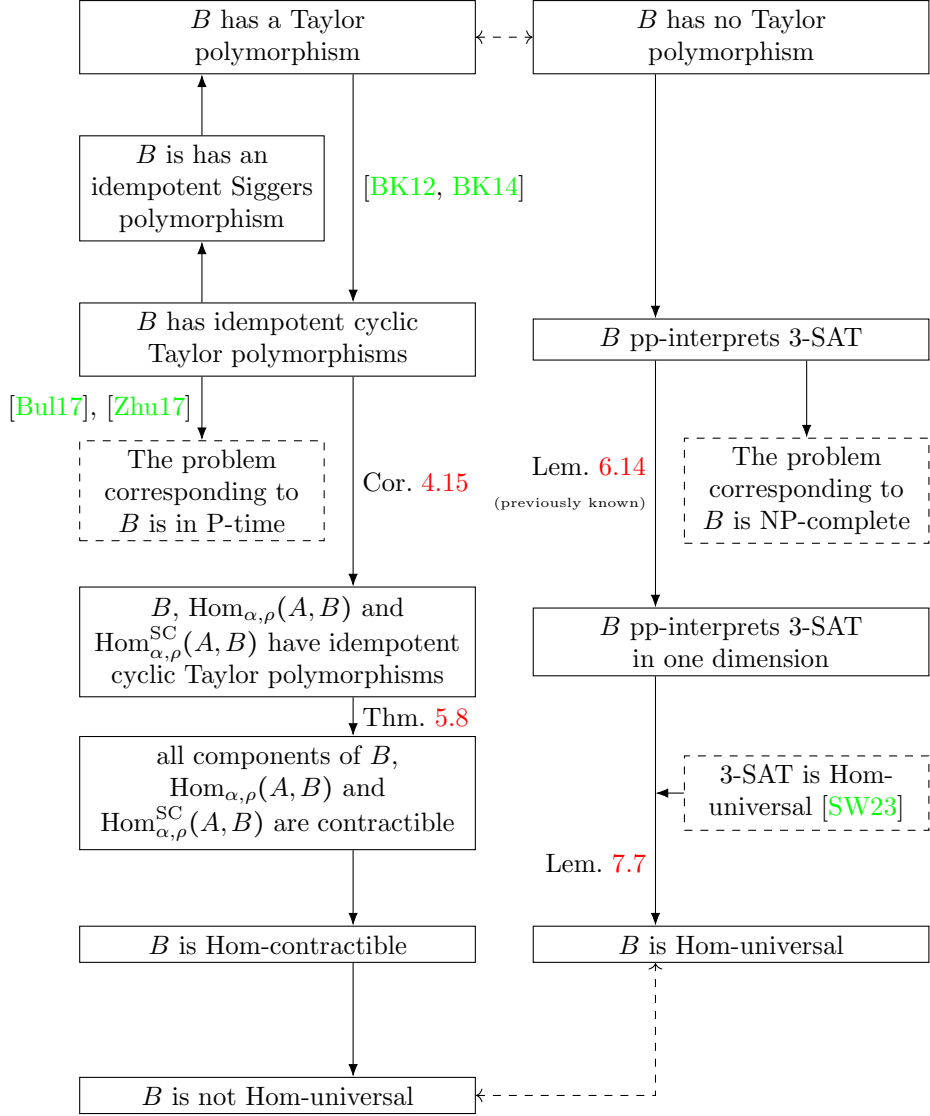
$B$ has a Taylor polymorphism

$B$ has no Taylor polymorphism

$B$ is has an idempotent Siggers polymorphism

[BK12, BK14]

$B$ has idempotent cyclic Taylor polymorphisms

$B$ pp-interprets 3-SAT

[Bul17], [Zhu17]

The problem corresponding to $B$ is in P-time

Cor. 4.15

Lem. 6.14
(previously known)

The problem corresponding to $B$ is NP-complete

$B$, $\mathrm{Hom}_{\alpha,\rho}(A,B)$ and $\mathrm{Hom}^{\mathrm{SC}}_{\alpha,\rho}(A,B)$ have idempotent cyclic Taylor polymorphisms

$B$ pp-interprets 3-SAT in one dimension

Thm. 5.8

all components of $B$, $\mathrm{Hom}_{\alpha,\rho}(A,B)$ and $\mathrm{Hom}^{\mathrm{SC}}_{\alpha,\rho}(A,B)$ are contractible

3-SAT is Hom-universal [SW23]

Lem. 7.7

$B$ is Hom-contractible

$B$ is Hom-universal

$B$ is not Hom-universal